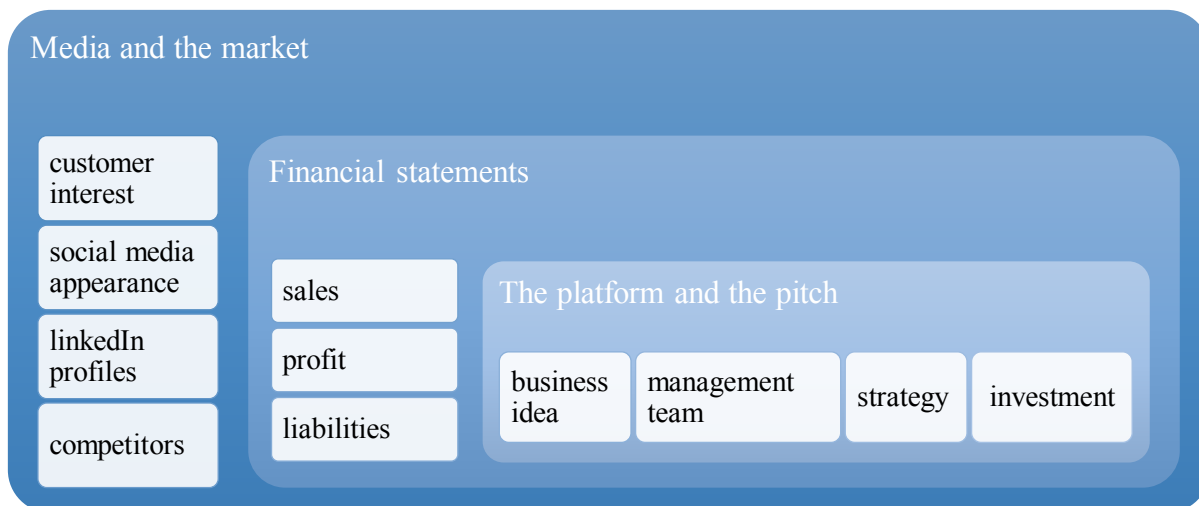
Media and the market

customer interest

social media appearance

linkedIn profiles

competitors

Financial statements

sales

profit

liabilities

The platform and the pitch

business idea

management team

strategy

investment